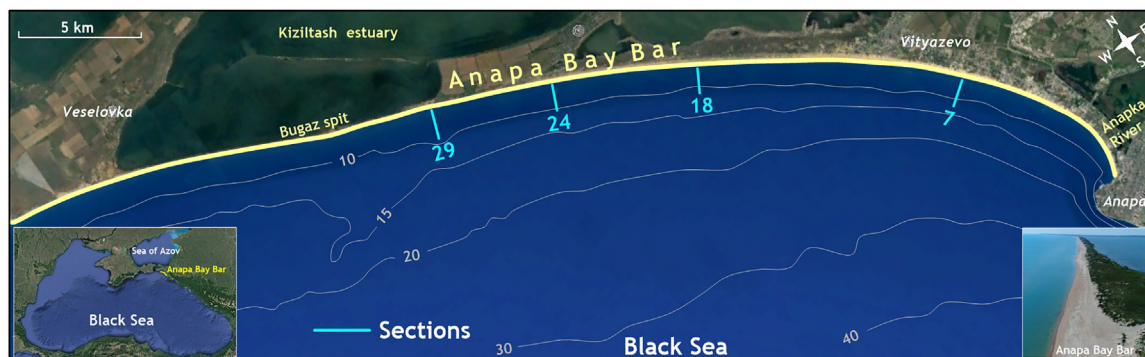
5 km

Kiziltash estuary

Anapa Bay Bar

Vityazevo

N
E
S
W

Veselovka

Bugaz spit

29

24

18

7

Anapka River

Anapa

10

15

20

30

40

Sea of Azov

Anapa Bay Bar

Black Sea

Sections

Black Sea

Anapa Bay Bar